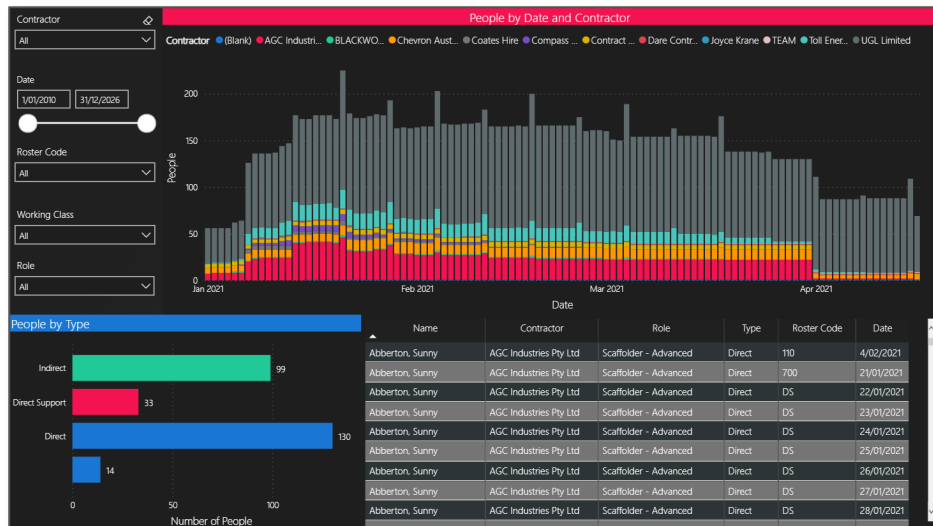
Contractor
All

Date
1/01/2010
31/12/2026

Roster Code
All

Working Class
All

Role
All

People by Date and Contractor

Contractor (Blank) AGC Industri... BLACKWO... Chevron Aust... Coates Hire Compass ... Contract ... Dare Contr... Joyce Krane TEAM Toll Ener... UGL Limited

People
200
150
100
50
0
Jan 2021
Feb 2021
Mar 2021
Apr 2021
Date

People by Type

Indirect 99
Direct Support 33
Direct 130
14
0
50
100
Number of People

| Name | Contractor | Role | Type | Roster Code | Date |
|---|---|---|---|---|---|
| Abberton, Sunny | AGC Industries Pty Ltd | Scaffolder - Advanced | Direct | 110 | 4/02/2021 |
| Abberton, Sunny | AGC Industries Pty Ltd | Scaffolder - Advanced | Direct | 700 | 21/01/2021 |
| Abberton, Sunny | AGC Industries Pty Ltd | Scaffolder - Advanced | Direct | DS | 22/01/2021 |
| Abberton, Sunny | AGC Industries Pty Ltd | Scaffolder - Advanced | Direct | DS | 23/01/2021 |
| Abberton, Sunny | AGC Industries Pty Ltd | Scaffolder - Advanced | Direct | DS | 24/01/2021 |
| Abberton, Sunny | AGC Industries Pty Ltd | Scaffolder - Advanced | Direct | DS | 25/01/2021 |
| Abberton, Sunny | AGC Industries Pty Ltd | Scaffolder - Advanced | Direct | DS | 26/01/2021 |
| Abberton, Sunny | AGC Industries Pty Ltd | Scaffolder - Advanced | Direct | DS | 27/01/2021 |
| Abberton, Sunny | AGC Industries Pty Ltd | Scaffolder - Advanced | Direct | DS | 28/01/2021 |